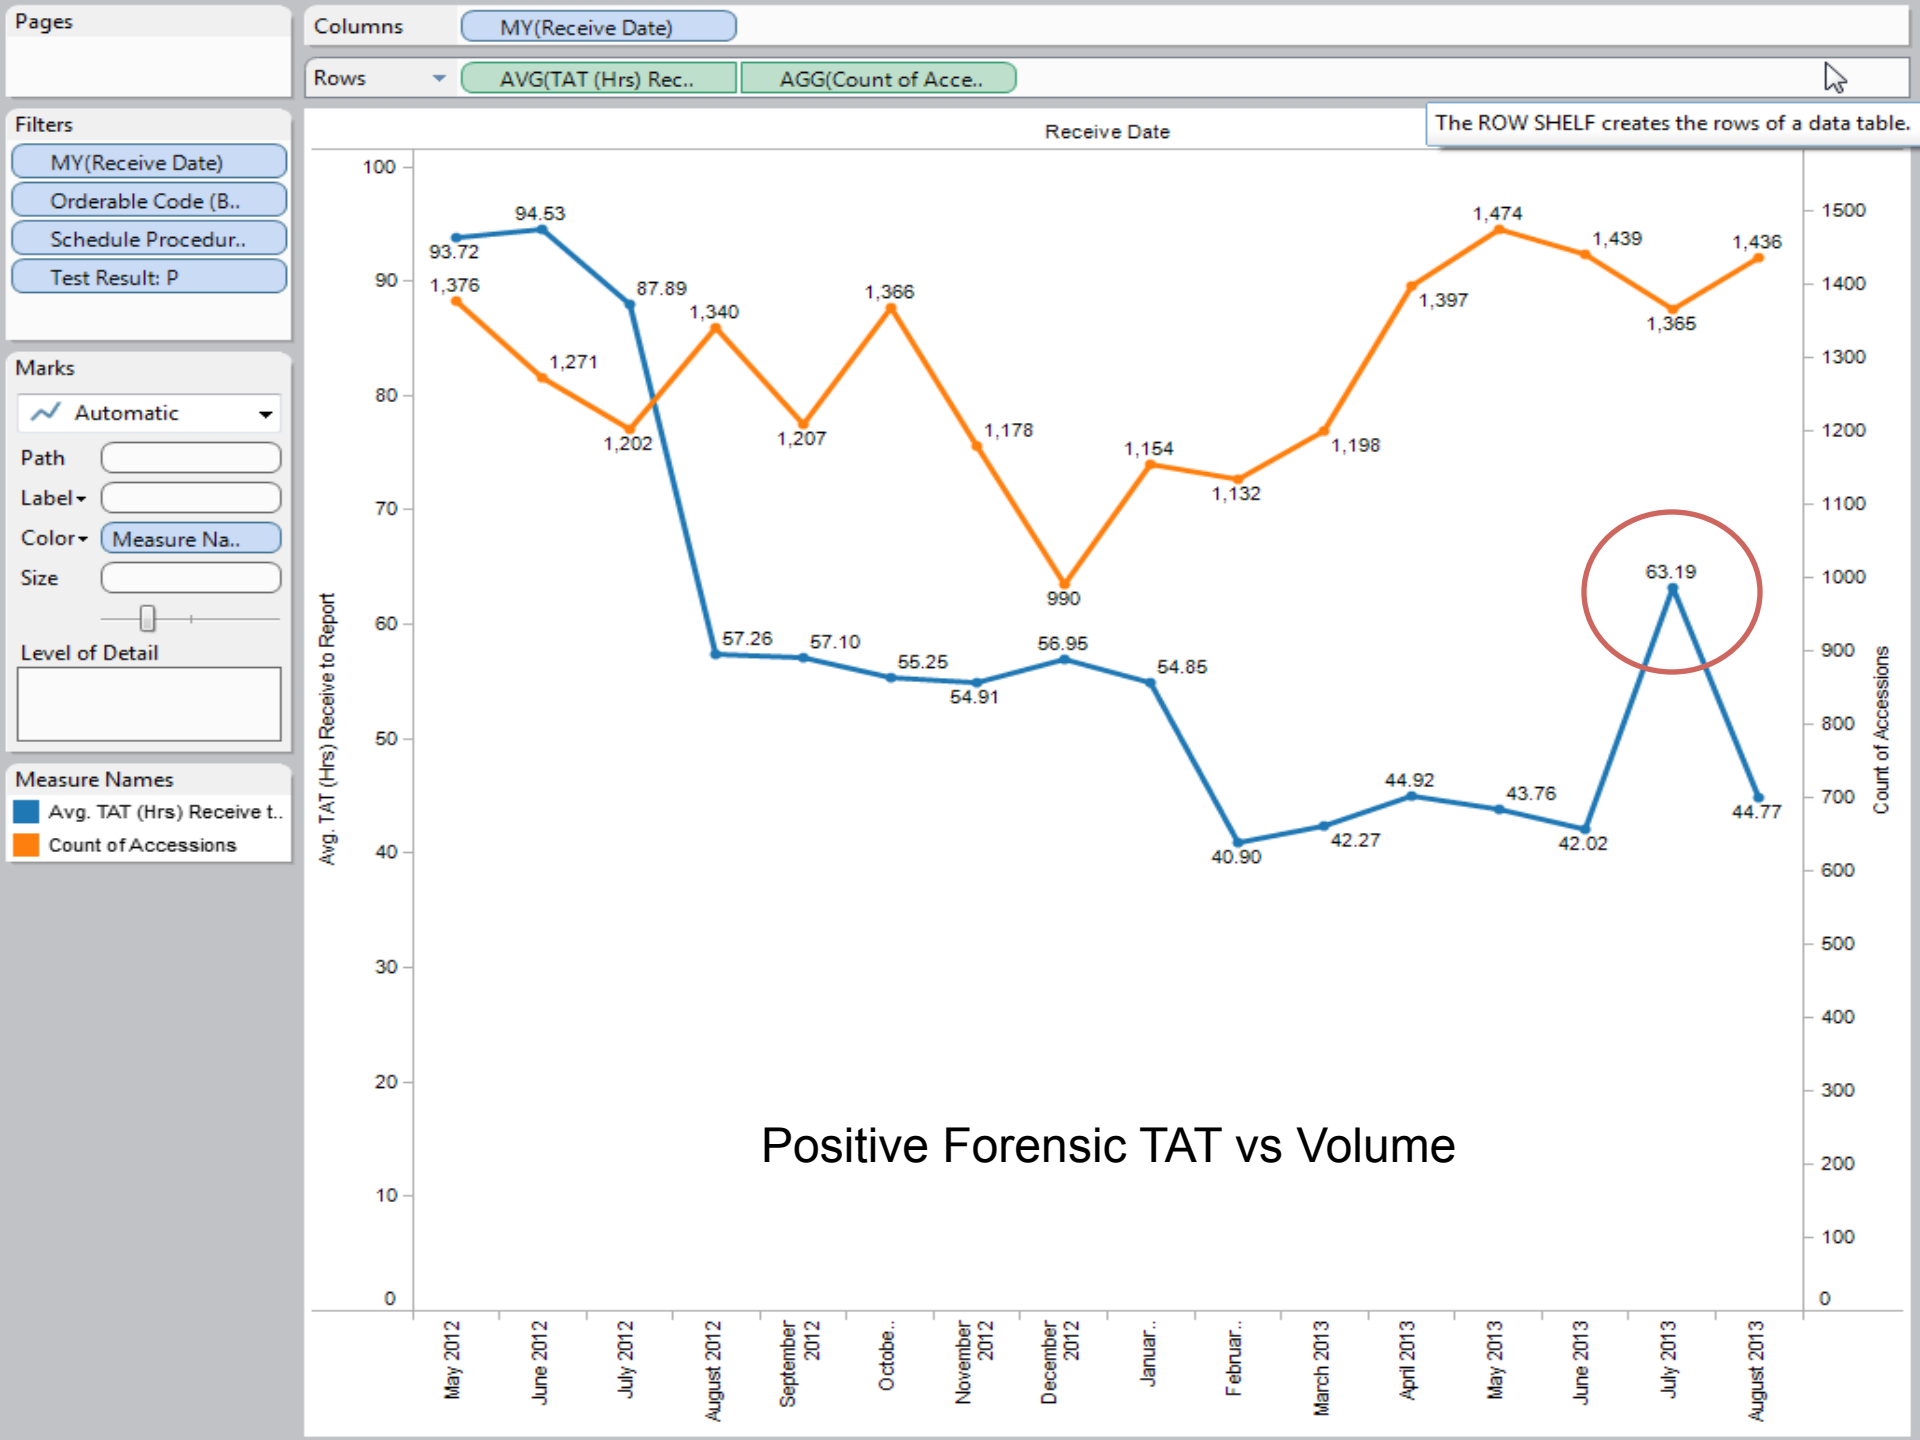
Pages

Filters
MY(Receive Date)
Orderable Code (B..
Schedule Procedur..
Test Result: P

Marks
Automatic
Path
Label
Color
Measure Na..
Size
Level of Detail

Measure Names
Avg. TAT (Hrs) Receive t..
Count of Accessions

Columns MY(Receive Date)
Rows AVG(TAT (Hrs) Rec.. AGG(Count of Acce..

The ROW SHELF creates the rows of a data table.

Receive Date

100
90
80
70
60
50
40
30
20
10
0

Avg. TAT (Hrs) Receive to Report

1500
1400
1300
1200
1100
1000
900
800
700
600
500
400
300
200
100
0

Count of Accessions

93.72
94.53
87.89
57.26
57.10
55.25
54.91
56.95
54.85
40.90
42.27
44.92
43.76
42.02
63.19
44.77

1,376
1,271
1,202
1,340
1,207
1,366
1,178
990
1,154
1,132
1,198
1,397
1,474
1,439
1,365
1,436

Positive Forensic TAT vs Volume

May 2012
June 2012
July 2012
August 2012
September 2012
Octobe..
November 2012
December 2012
Januar..
Februar..
March 2013
April 2013
May 2013
June 2013
July 2013
August 2013